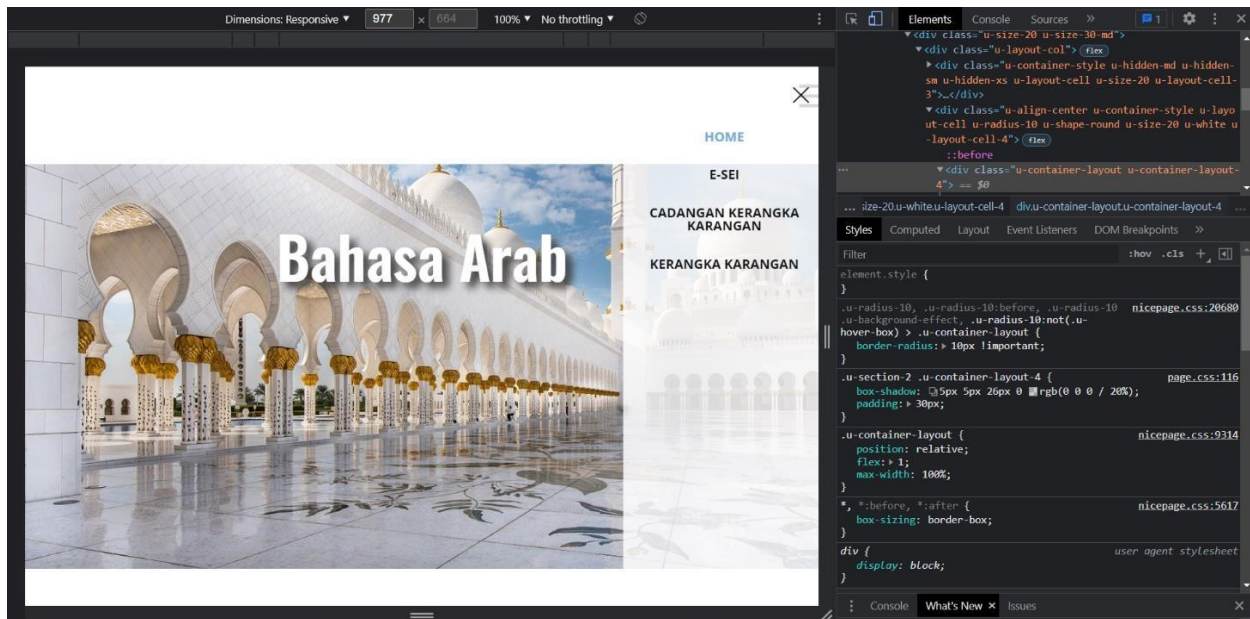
Dimensions: Responsive ▼ 977 × 664 100% ▼ No throttling ▼

HOME
E-SEI
CADANGAN KERANGKA KARANGAN
KERANGKA KARANGAN

Bahasa Arab

Elements Console Sources » 1

▼<div class="u-size-20 u-size-30-md">
▼<div class="u-layout-col"> flex
▶<div class="u-container-style u-hidden-md u-hidden-sm u-hidden-xs u-layout-cell u-size-20 u-layout-cell-3">…</div>
▼<div class="u-align-center u-container-style u-layout-cell u-radius-10 u-shape-round u-size-20 u-white u-layout-cell-4"> flex
::before
▼<div class="u-container-layout u-container-layout-4"> == $0

… size-20.u-white.u-layout-cell-4 div.u-container-layout.u-container-layout-4

Styles Computed Layout Event Listeners DOM Breakpoints »

Filter :hov .cls +

element.style {
}
.u-radius-10, .u-radius-10:before, .u-radius-10 .u-background-effect, .u-radius-10:not(.u-hover-box) > .u-container-layout { nicepage.css:20680
border-radius: ▶ 10px !important;
}
.u-section-2 .u-container-layout-4 { page.css:116
box-shadow: 5px 5px 26px 0 rgb(0 0 0 / 20%);
padding: ▶ 30px;
}
.u-container-layout { nicepage.css:9314
position: relative;
flex: ▶ 1;
max-width: 100%;
}
*, *:before, *:after { nicepage.css:5617
box-sizing: border-box;
}
div { user agent stylesheet
display: block;
}

Console What's New × Issues